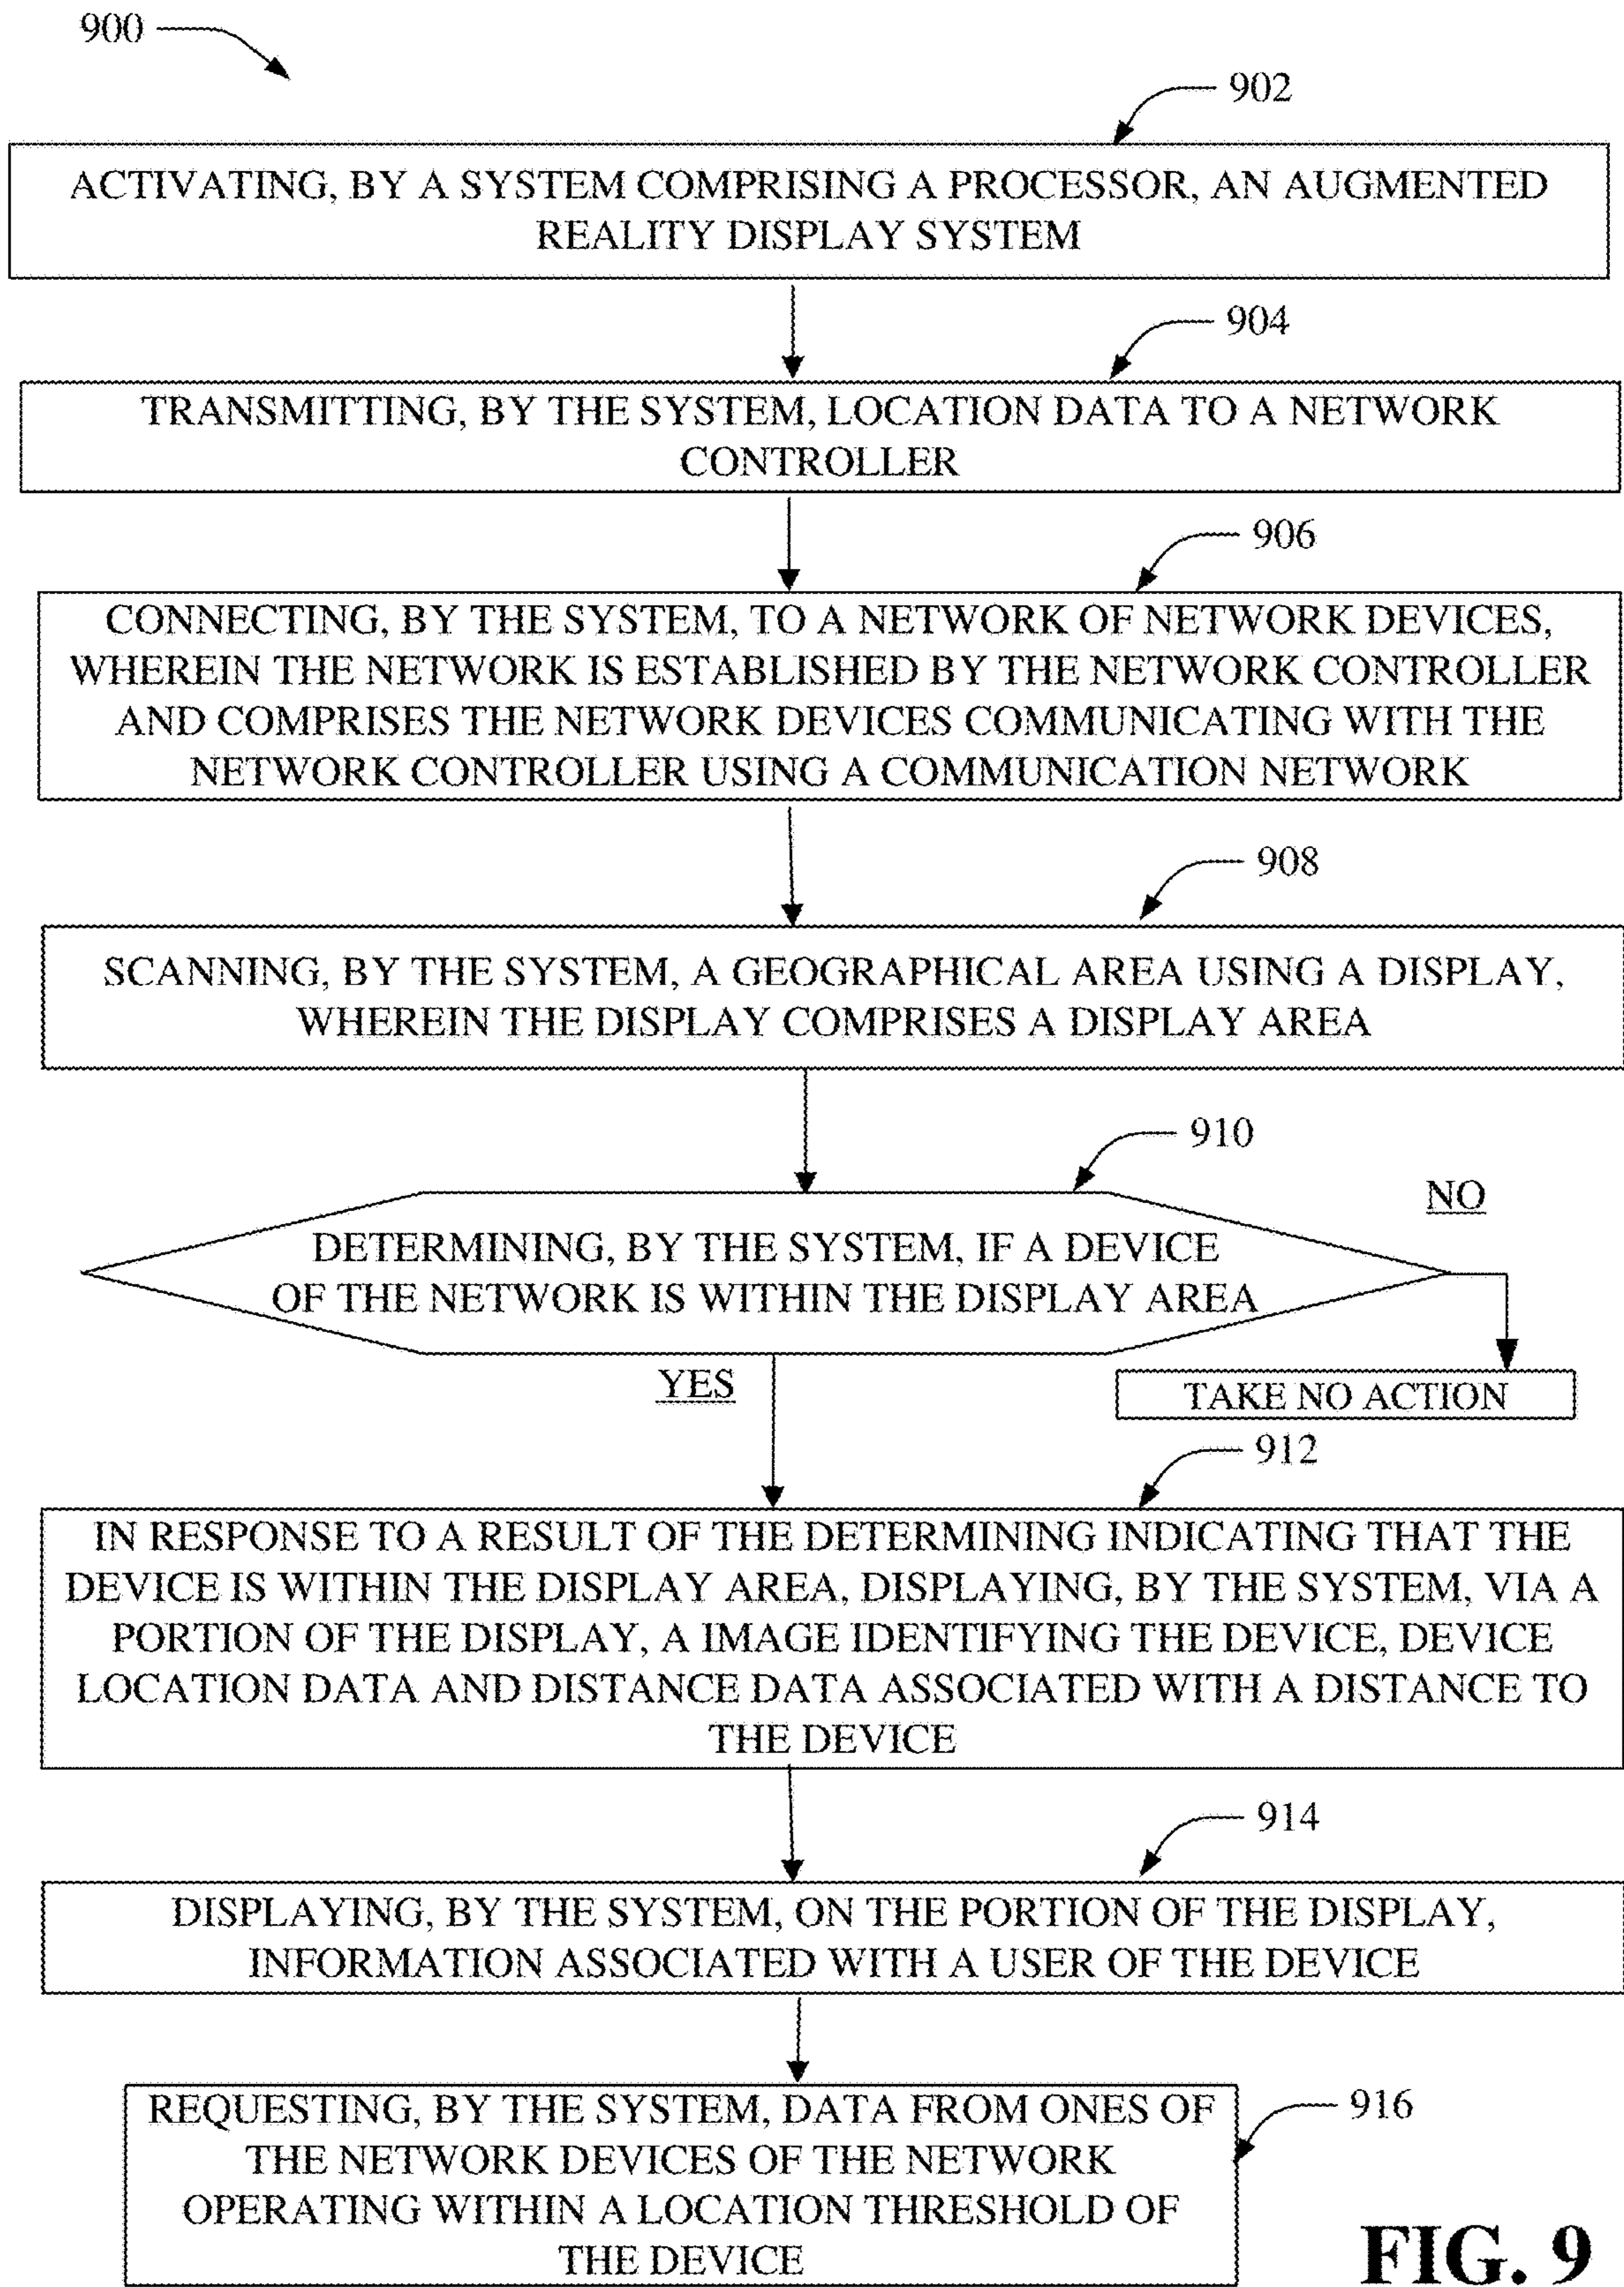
900

902

ACTIVATING, BY A SYSTEM COMPRISING A PROCESSOR, AN AUGMENTED REALITY DISPLAY SYSTEM

904

TRANSMITTING, BY THE SYSTEM, LOCATION DATA TO A NETWORK CONTROLLER

906

CONNECTING, BY THE SYSTEM, TO A NETWORK OF NETWORK DEVICES, WHEREIN THE NETWORK IS ESTABLISHED BY THE NETWORK CONTROLLER AND COMPRISES THE NETWORK DEVICES COMMUNICATING WITH THE NETWORK CONTROLLER USING A COMMUNICATION NETWORK

908

SCANNING, BY THE SYSTEM, A GEOGRAPHICAL AREA USING A DISPLAY, WHEREIN THE DISPLAY COMPRISES A DISPLAY AREA

910

NO

DETERMINING, BY THE SYSTEM, IF A DEVICE OF THE NETWORK IS WITHIN THE DISPLAY AREA

YES

TAKE NO ACTION

912

IN RESPONSE TO A RESULT OF THE DETERMINING INDICATING THAT THE DEVICE IS WITHIN THE DISPLAY AREA, DISPLAYING, BY THE SYSTEM, VIA A PORTION OF THE DISPLAY, A IMAGE IDENTIFYING THE DEVICE, DEVICE LOCATION DATA AND DISTANCE DATA ASSOCIATED WITH A DISTANCE TO THE DEVICE

914

DISPLAYING, BY THE SYSTEM, ON THE PORTION OF THE DISPLAY, INFORMATION ASSOCIATED WITH A USER OF THE DEVICE

REQUESTING, BY THE SYSTEM, DATA FROM ONES OF THE NETWORK DEVICES OF THE NETWORK OPERATING WITHIN A LOCATION THRESHOLD OF THE DEVICE

916

FIG. 9